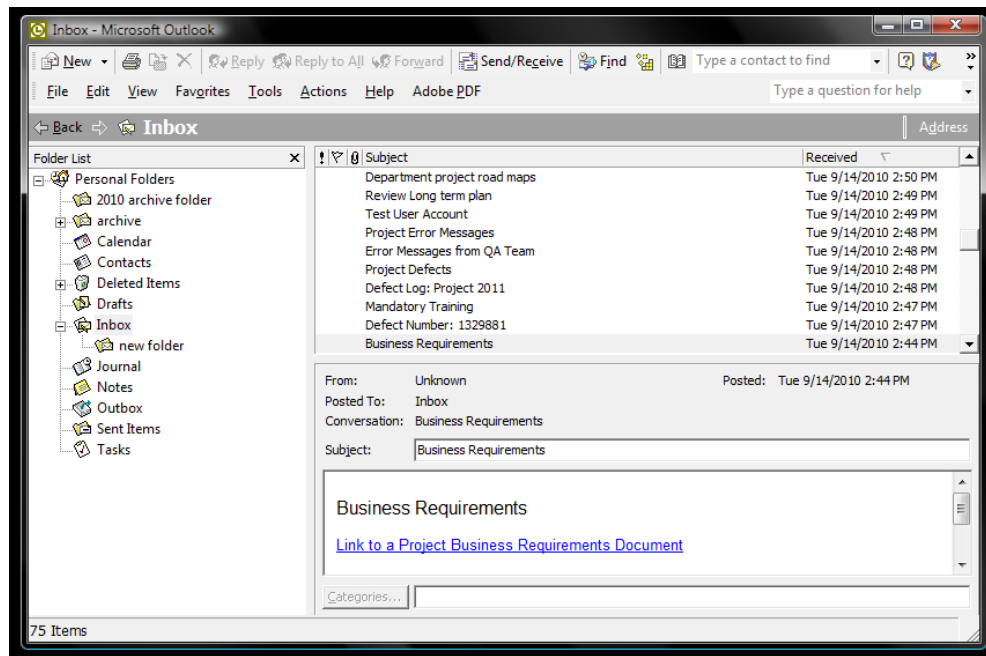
Inbox - Microsoft Outlook

New | Reply | Reply to All | Forward | Send/Receive | Find | Type a contact to find

File Edit View Favorites Tools Actions Help Adobe PDF

Type a question for help

Back Inbox

Address

Folder List

Personal Folders
2010 archive folder
archive
Calendar
Contacts
Deleted Items
Drafts
Inbox
new folder
Journal
Notes
Outbox
Sent Items
Tasks

| Subject | Received |
|---|---|
| Department project road maps | Tue 9/14/2010 2:50 PM |
| Review Long term plan | Tue 9/14/2010 2:49 PM |
| Test User Account | Tue 9/14/2010 2:49 PM |
| Project Error Messages | Tue 9/14/2010 2:48 PM |
| Error Messages from QA Team | Tue 9/14/2010 2:48 PM |
| Project Defects | Tue 9/14/2010 2:48 PM |
| Defect Log: Project 2011 | Tue 9/14/2010 2:48 PM |
| Mandatory Training | Tue 9/14/2010 2:47 PM |
| Defect Number: 1329881 | Tue 9/14/2010 2:47 PM |
| Business Requirements | Tue 9/14/2010 2:44 PM |

From: Unknown
Posted: Tue 9/14/2010 2:44 PM
Posted To: Inbox
Conversation: Business Requirements
Subject: Business Requirements

Business Requirements

Link to a Project Business Requirements Document

Categories...

75 Items